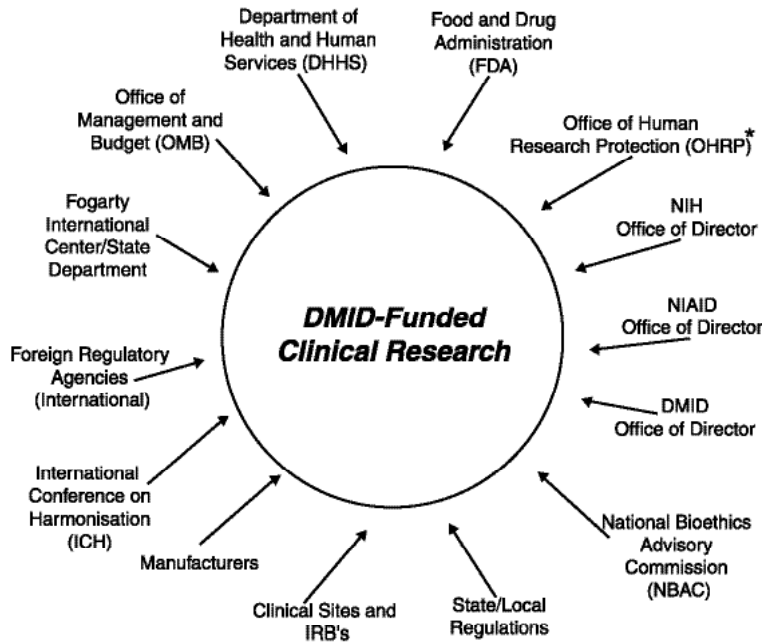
Department of Health and Human Services (DHHS)

Food and Drug Administration (FDA)

Office of Management and Budget (OMB)

Office of Human Research Protection (OHRP)*

Fogarty International Center/State Department

NIH Office of Director

DMID-Funded Clinical Research

NIAID Office of Director

Foreign Regulatory Agencies (International)

DMID Office of Director

International Conference on Harmonisation (ICH)

National Bioethics Advisory Commission (NBAC)

Manufacturers

Clinical Sites and IRB's

State/Local Regulations